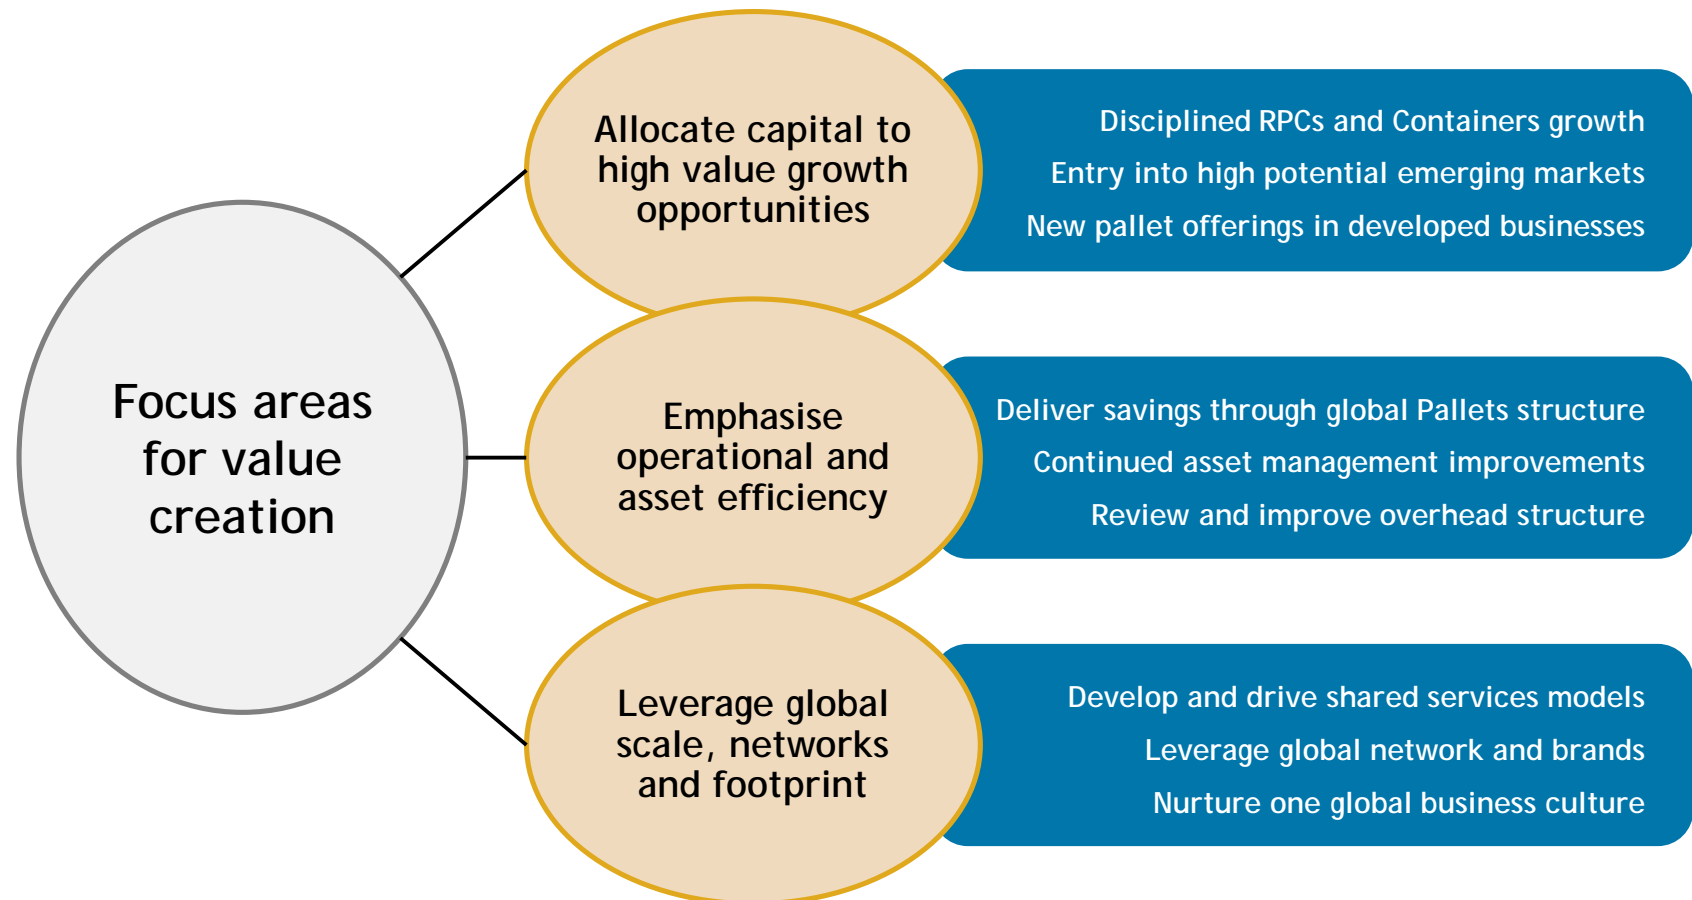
Focus areas for value creation

Allocate capital to high value growth opportunities

Disciplined RPCs and Containers growth
Entry into high potential emerging markets
New pallet offerings in developed businesses

Emphasise operational and asset efficiency

Deliver savings through global Pallets structure
Continued asset management improvements
Review and improve overhead structure

Leverage global scale, networks and footprint

Develop and drive shared services models
Leverage global network and brands
Nurture one global business culture